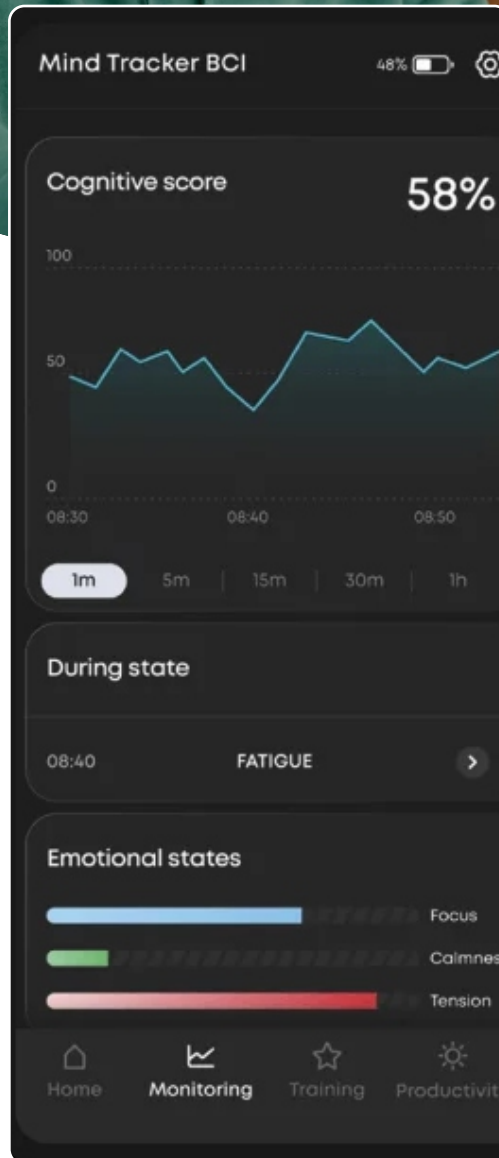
Mind Tracker BCI

48%

Cognitive score

58%

100

50

0

08:30

08:40

08:50

1m

5m

15m

30m

1h

During state

08:40

FATIGUE

Emotional states

Focus

Calmnes

Tension

Home

Monitoring

Training

Productivit